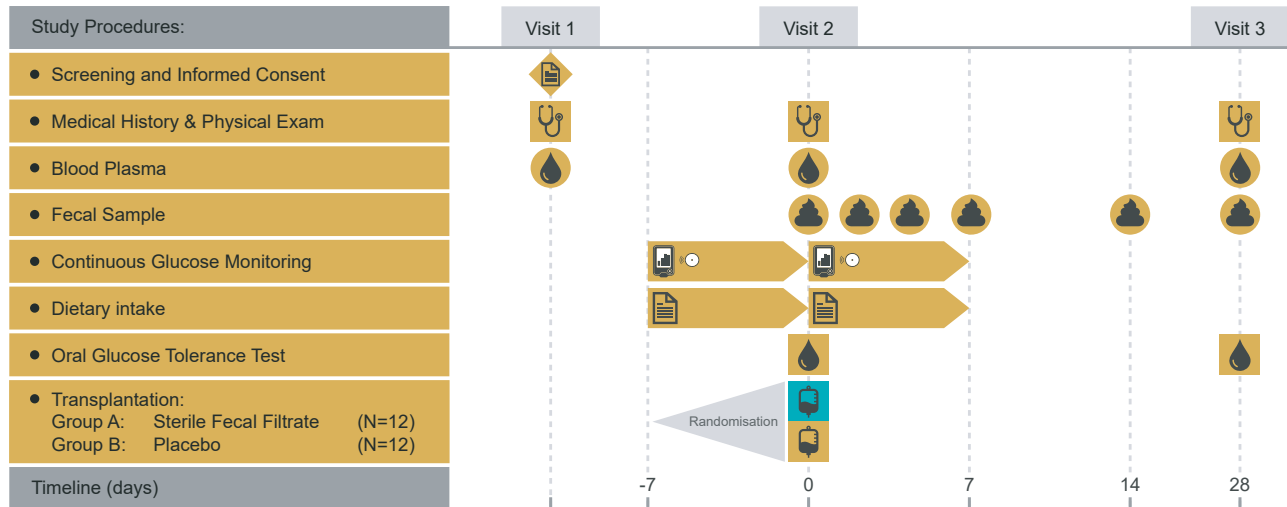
Study Procedures:

Visit 1

Visit 2

Visit 3

- Screening and Informed Consent
- Medical History & Physical Exam
- Blood Plasma
- Fecal Sample
- Continuous Glucose Monitoring
- Dietary intake
- Oral Glucose Tolerance Test
- Transplantation:
Group A: Sterile Fecal Filtrate (N=12)
Group B: Placebo (N=12)

Randomisation

Timeline (days)

-7

0

7

14

28